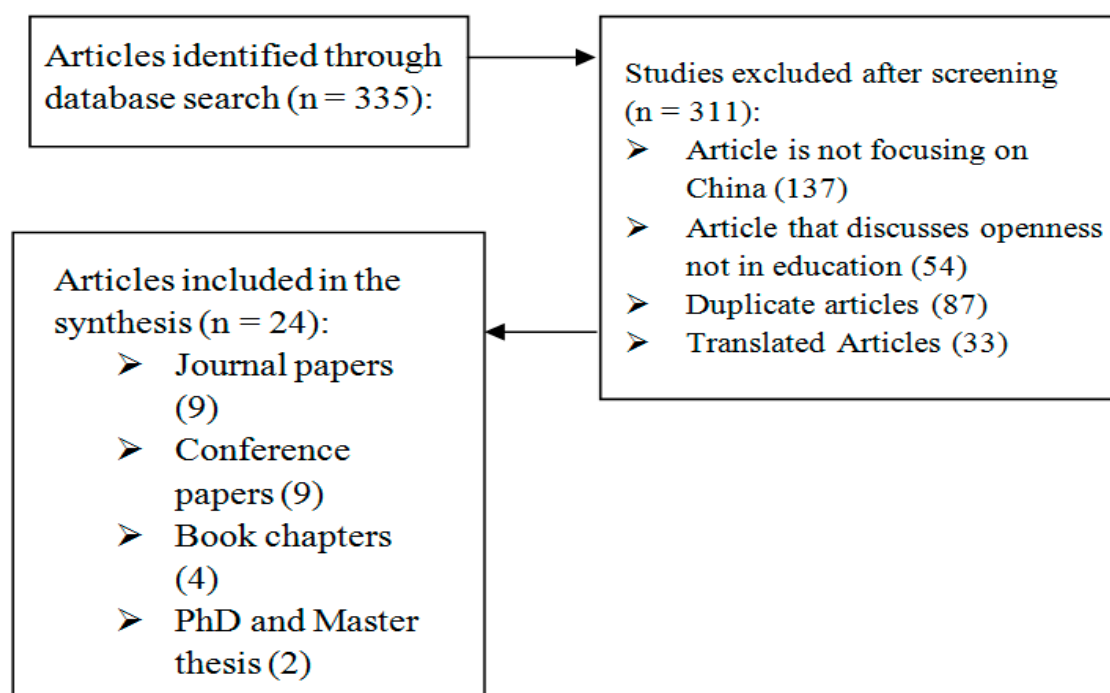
Articles identified through database search (n = 335):

Studies excluded after screening (n = 311):
➢ Article is not focusing on China (137)
➢ Article that discusses openness not in education (54)
➢ Duplicate articles (87)
➢ Translated Articles (33)

Articles included in the synthesis (n = 24):
➢ Journal papers (9)
➢ Conference papers (9)
➢ Book chapters (4)
➢ PhD and Master thesis (2)